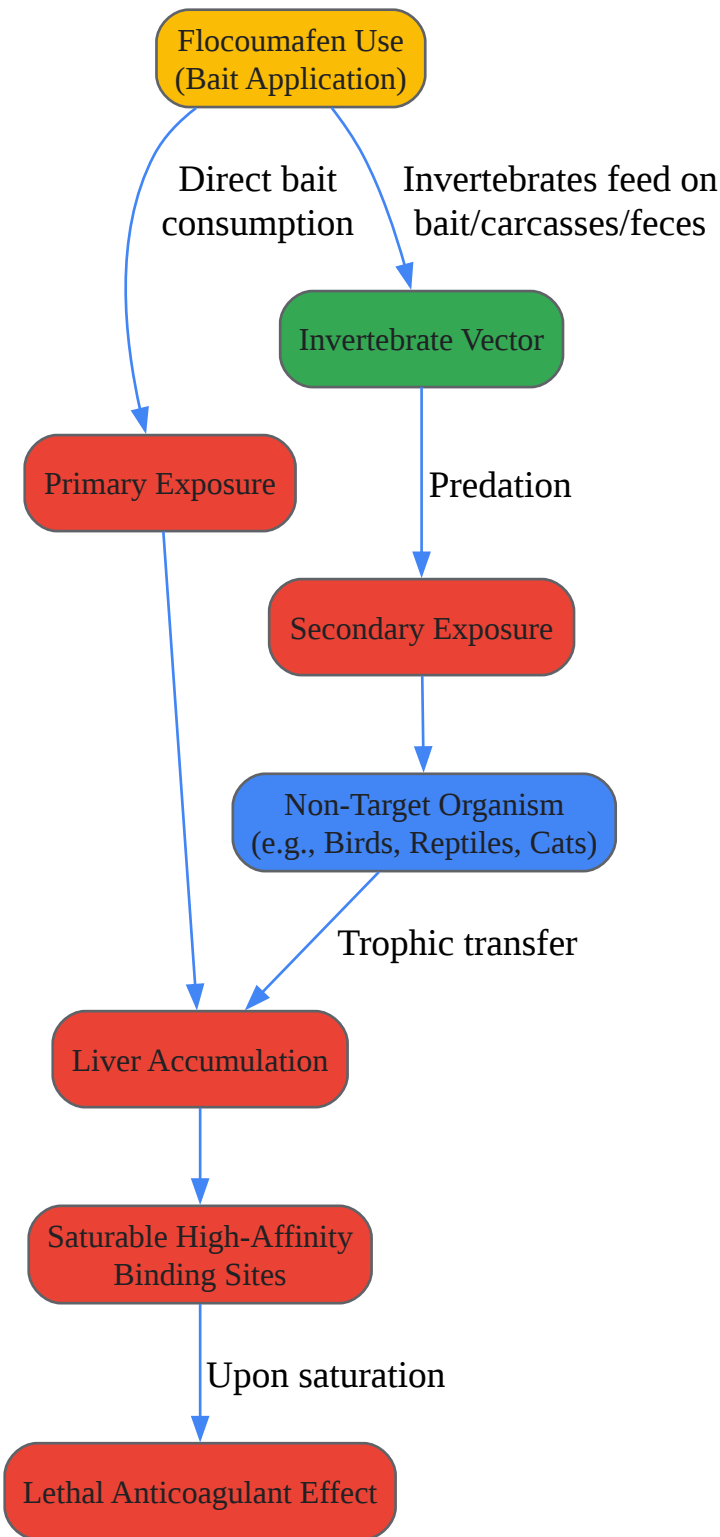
Flocoumafen Use
(Bait Application)

Direct bait consumption

Invertebrates feed on bait/carcasses/feces

Invertebrate Vector

Primary Exposure

Predation

Secondary Exposure

Non-Target Organism
(e.g., Birds, Reptiles, Cats)

Trophic transfer

Liver Accumulation

Saturable High-Affinity Binding Sites

Upon saturation

Lethal Anticoagulant Effect